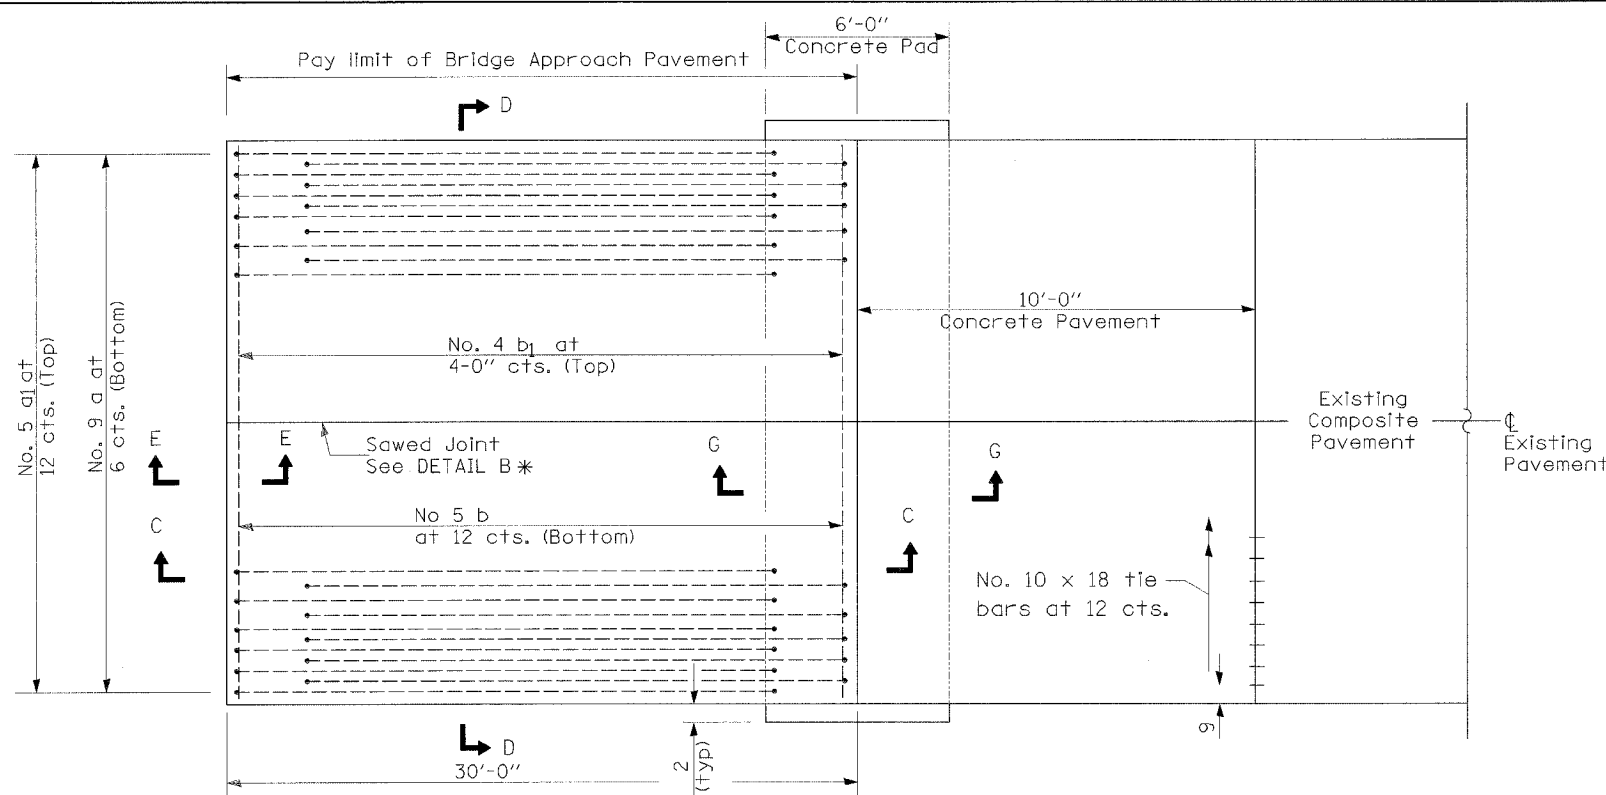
6'-0"
Concrete Pad
Pay limit of Bridge Approach Pavement
D
No. 5 $a_1$ at 12 cts. (Top)
No. 9 a at 6 cts. (Bottom)
10'-0"
Concrete Pavement
No. 4 $b_1$ at 4-0" cts. (Top)
Existing Composite Pavement
℄ Existing Pavement
E
E
Sawed Joint
See DETAIL B ∗
G
G
C
No 5 b
at 12 cts. (Bottom)
C
No. 10 x 18 tie bars at 12 cts.
9
D
30'-0"
2 (typ)